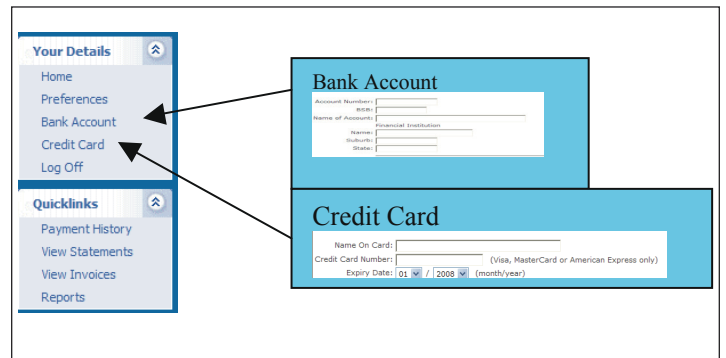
Your Details
Home
Preferences
Bank Account
Credit Card
Log Off

Quicklinks
Payment History
View Statements
View Invoices
Reports

Bank Account
Account Number:
BSB:
Name of Account:
Financial Institution
Name:
Suburb:
State:

Credit Card
Name On Card:
Credit Card Number: (Visa, MasterCard or American Express only)
Expiry Date: 01 / 2008 (month/year)